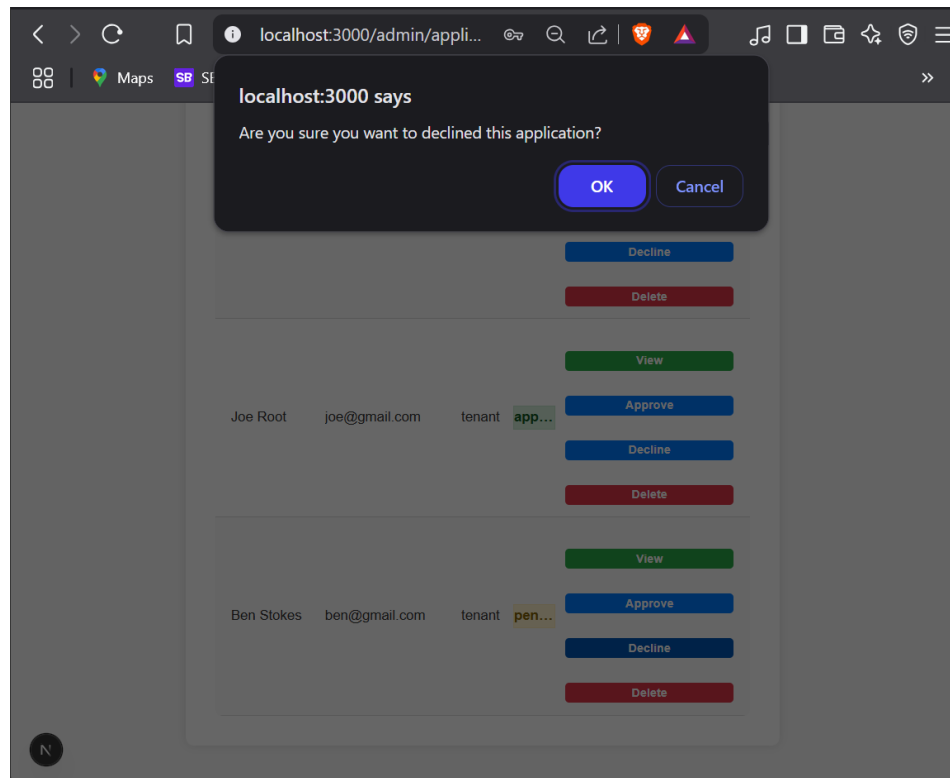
localhost:3000/admin/appli...

Maps SB SE

»

localhost:3000 says

Are you sure you want to declined this application?

OK Cancel

Decline

Delete

View

Joe Root joe@gmail.com tenant app...

Approve

Decline

Delete

View

Ben Stokes ben@gmail.com tenant pen...

Approve

Decline

Delete

N